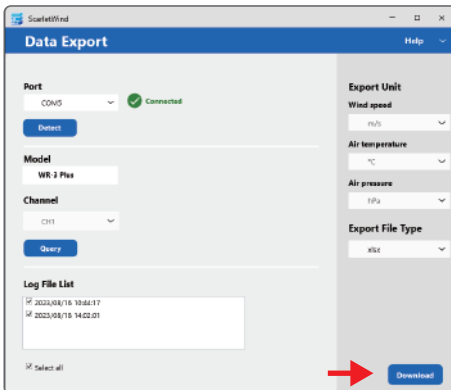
ScarletWind

Data Export

Help

Port

COM5

Connected

Detect

Model

WR-3 Plus

Channel

CH1

Query

Log File List

2023/08/18 10:44:17

2023/08/18 14:02:01

Select all

Export Unit

Wind speed

m/s

Air temperature

°C

Air pressure

hPa

Export File Type

xlsx

Download